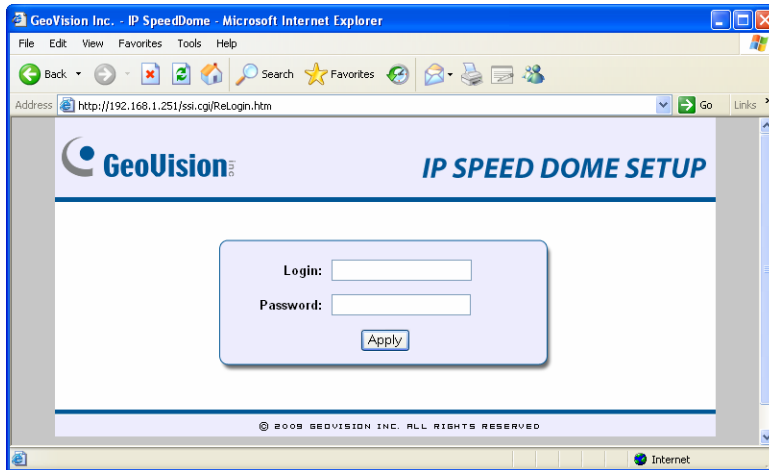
GeoVision Inc. - IP SpeedDome - Microsoft Internet Explorer

File Edit View Favorites Tools Help

Back Search Favorites

Address http://192.168.1.251/ssi.cgi/ReLogin.htm Go Links

GeoVision inc

IP SPEED DOME SETUP

Login:

Password:

Apply

© 2009 GEOVISION INC. ALL RIGHTS RESERVED

Internet